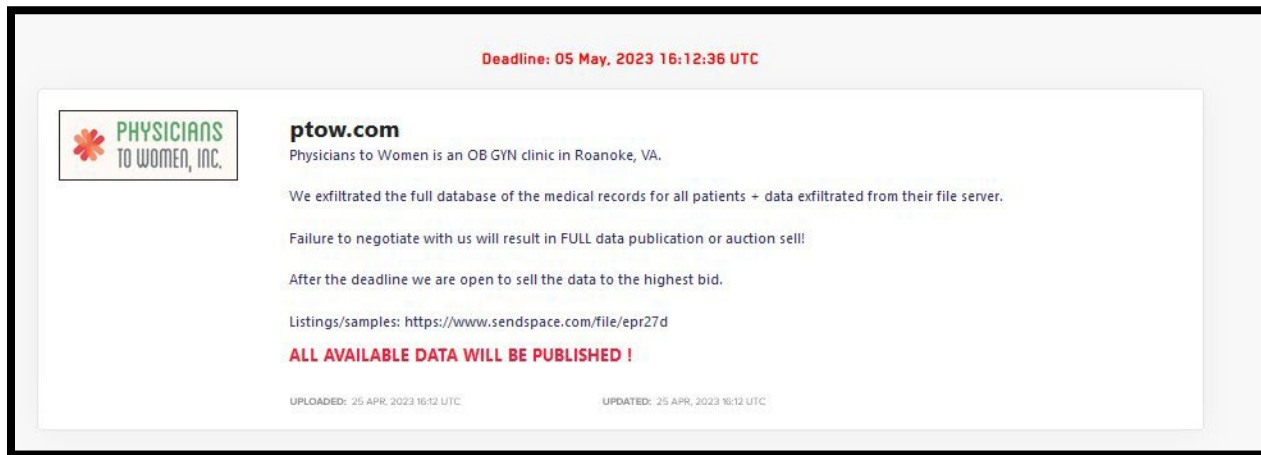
Deadline: 05 May, 2023 16:12:36 UTC

PHYSICIANS TO WOMEN, INC.

ptow.com

Physicians to Women is an OB GYN clinic in Roanoke, VA.

We exfiltrated the full database of the medical records for all patients + data exfiltrated from their file server.

Failure to negotiate with us will result in FULL data publication or auction sell!

After the deadline we are open to sell the data to the highest bid.

Listings/samples: https://www.sendspace.com/file/epr27d

ALL AVAILABLE DATA WILL BE PUBLISHED !

UPLOADED: 25 APR, 2023 16:12 UTC

UPDATED: 25 APR, 2023 16:12 UTC